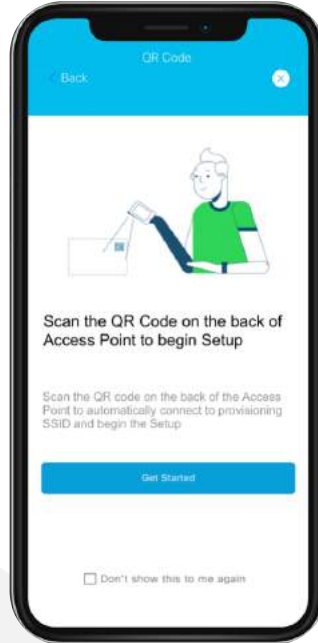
QR Code

< Back

Scan the QR Code on the back of Access Point to begin Setup

Scan the QR code on the back of the Access Point to automatically connect to provisioning SSID and begin the Setup

Get Started

Don't show this to me again